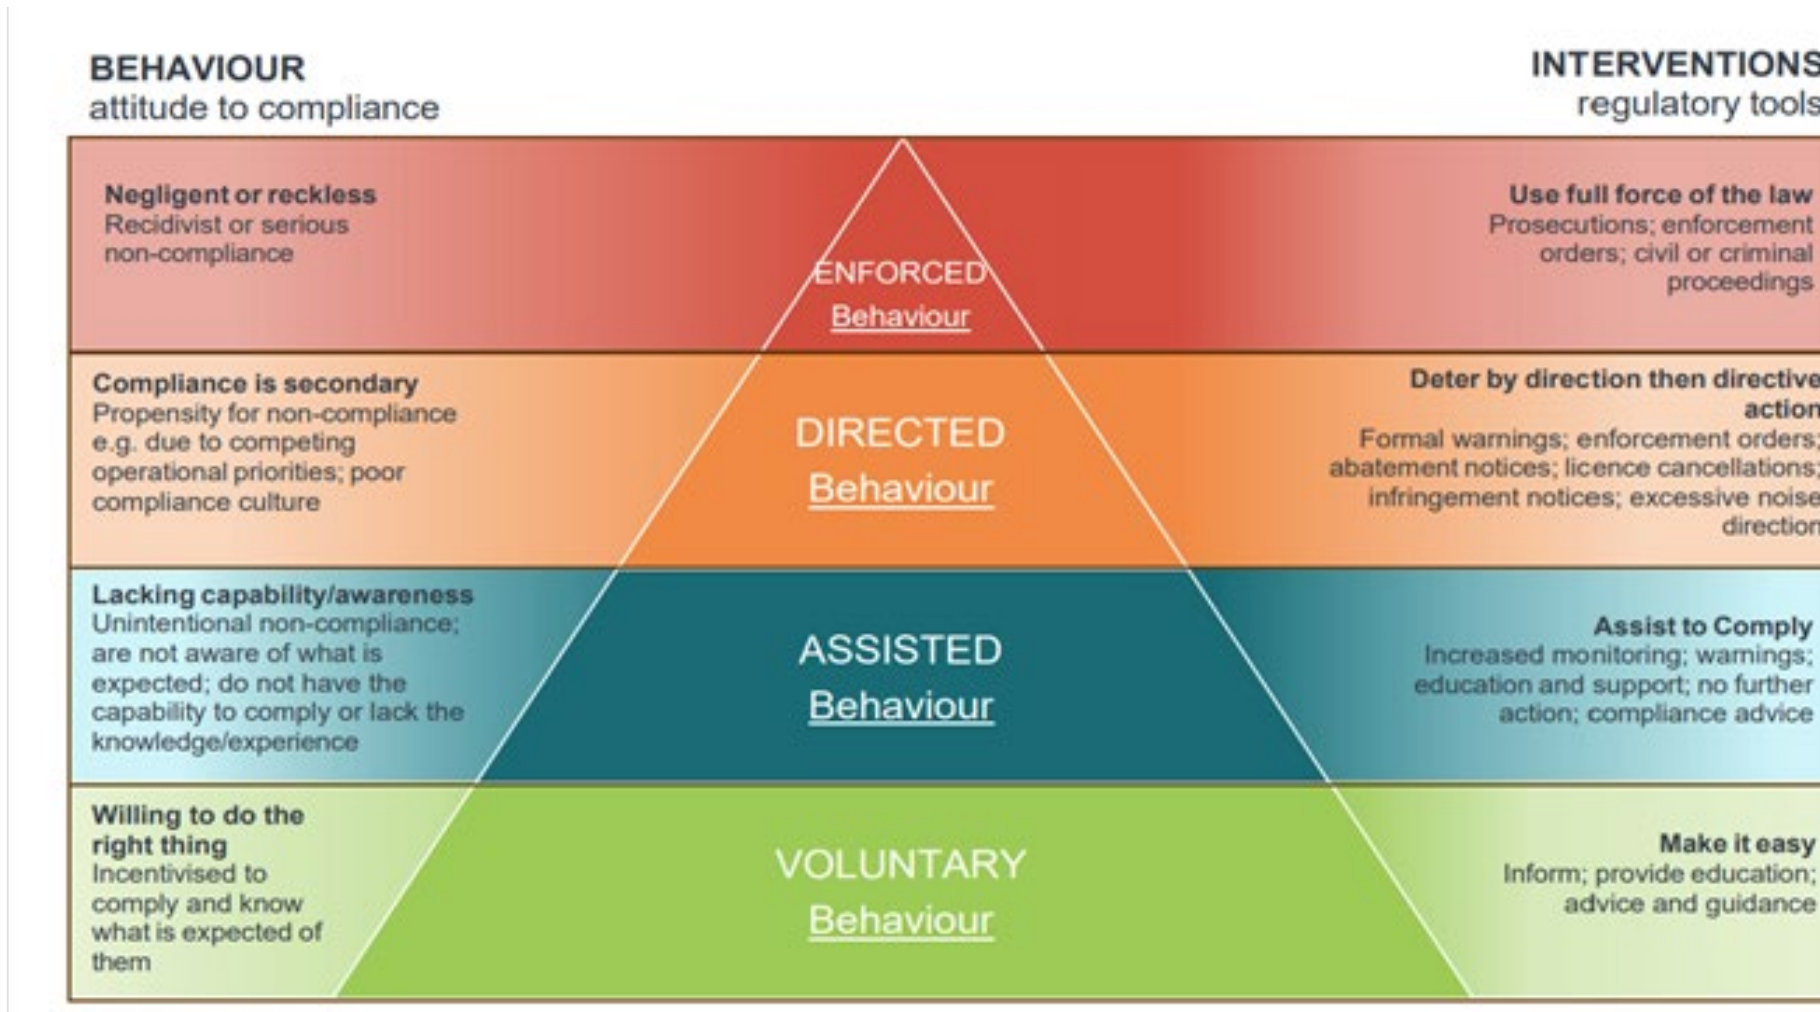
BEHAVIOUR
attitude to compliance

INTERVENTIONS
regulatory tools

Negligent or reckless
Recidivist or serious non-compliance

ENFORCED
Behaviour

Use full force of the law
Prosecutions; enforcement orders; civil or criminal proceedings

Compliance is secondary
Propensity for non-compliance e.g. due to competing operational priorities; poor compliance culture

DIRECTED
Behaviour

Deter by direction then directive action
Formal warnings; enforcement orders; abatement notices; licence cancellations; infringement notices; excessive noise direction

Lacking capability/awareness
Unintentional non-compliance; are not aware of what is expected; do not have the capability to comply or lack the knowledge/experience

ASSISTED
Behaviour

Assist to Comply
Increased monitoring; warnings; education and support; no further action; compliance advice

Willing to do the right thing
Incentivised to comply and know what is expected of them

VOLUNTARY
Behaviour

Make it easy
Inform; provide education; advice and guidance